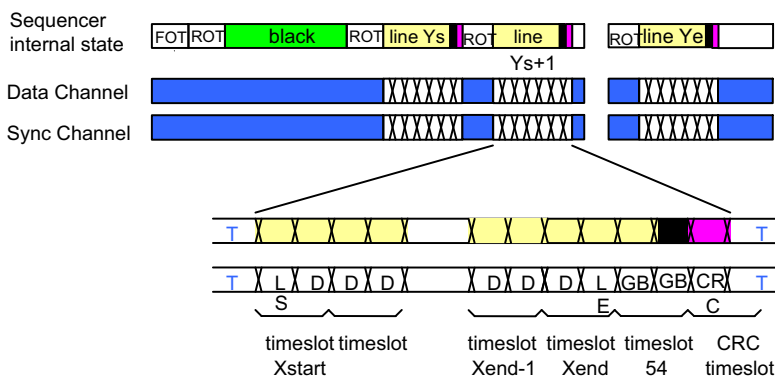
Sequencer internal state

FOT ROT black ROT line Ys ROT line Ys+1 ROT line Ye

Data Channel

Sync Channel

T T

T L D D D D D D L GB GB CR T

S E C

timeslot Xstart timeslot timeslot Xend-1 timeslot Xend timeslot 54 CRC timeslot